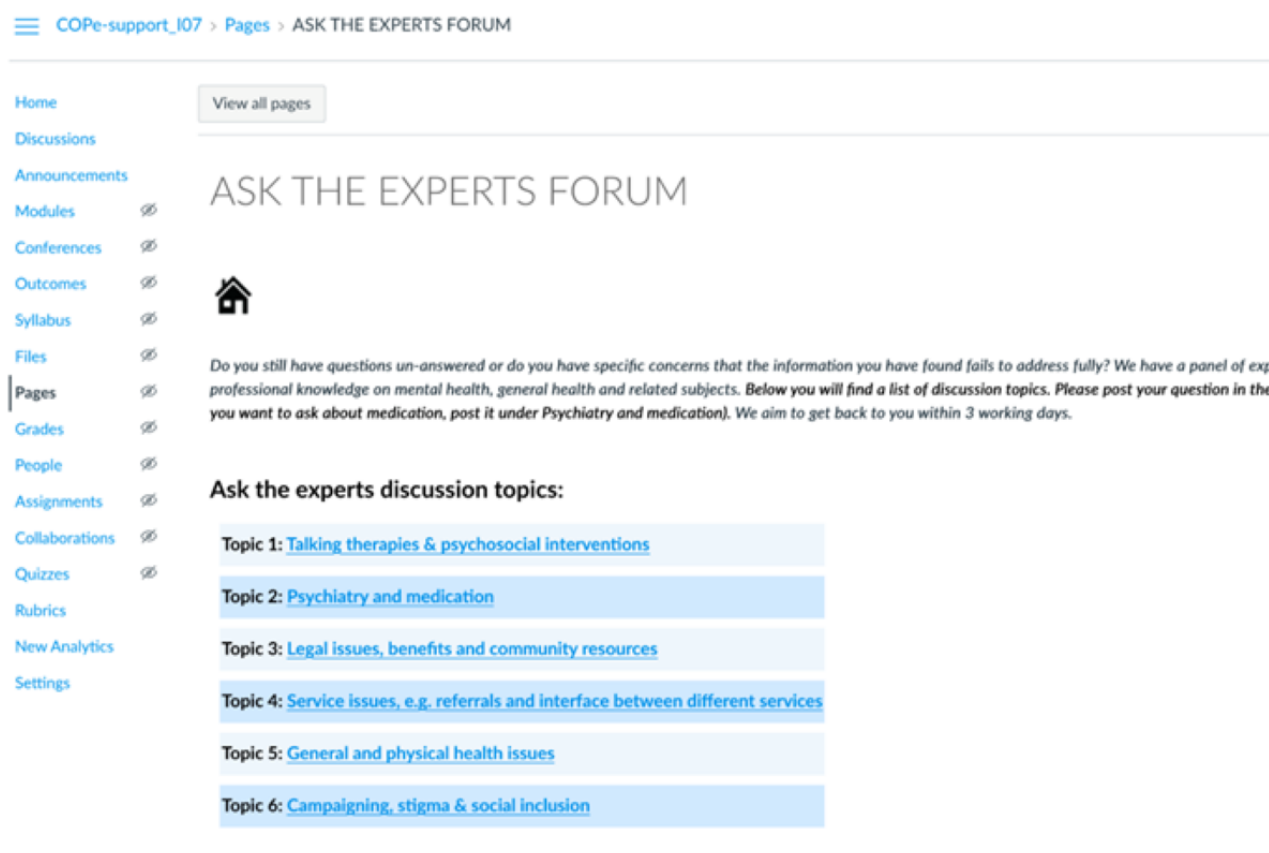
COPe-support_I07 > Pages > ASK THE EXPERTS FORUM

Home
Discussions
Announcements
Modules
Conferences
Outcomes
Syllabus
Files
Pages
Grades
People
Assignments
Collaborations
Quizzes
Rubrics
New Analytics
Settings

View all pages

ASK THE EXPERTS FORUM

Do you still have questions un-answered or do you have specific concerns that the information you have found fails to address fully? We have a panel of exp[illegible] professional knowledge on mental health, general health and related subjects. Below you will find a list of discussion topics. Please post your question in the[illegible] you want to ask about medication, post it under Psychiatry and medication). We aim to get back to you within 3 working days.

Ask the experts discussion topics:

Topic 1: Talking therapies & psychosocial interventions

Topic 2: Psychiatry and medication

Topic 3: Legal issues, benefits and community resources

Topic 4: Service issues, e.g. referrals and interface between different services

Topic 5: General and physical health issues

Topic 6: Campaigning, stigma & social inclusion